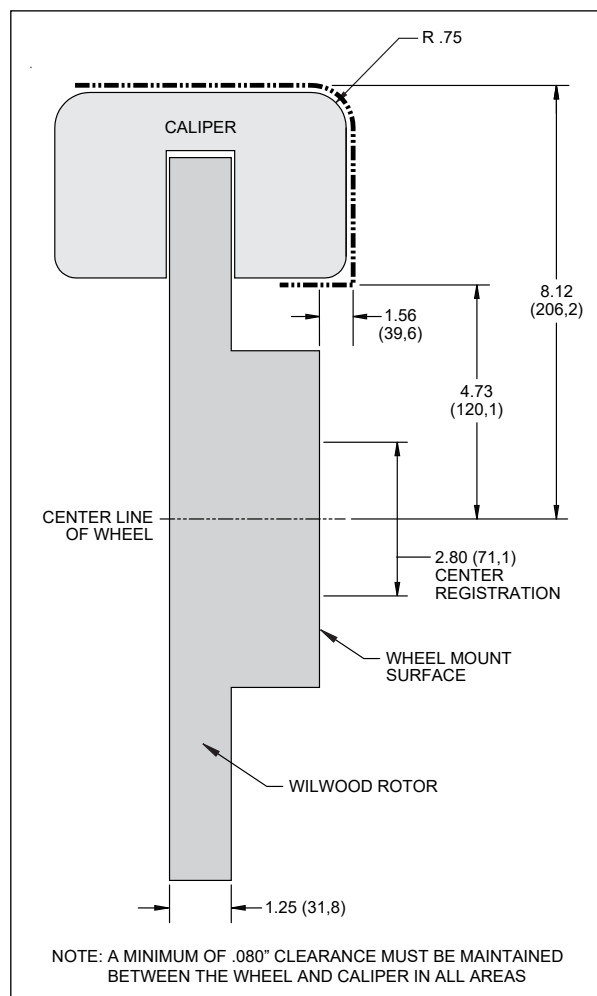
R .75

CALIPER

8.12 (206,2)

1.56 (39,6)

4.73 (120,1)

CENTER LINE OF WHEEL

2.80 (71,1) CENTER REGISTRATION

WHEEL MOUNT SURFACE

WILWOOD ROTOR

1.25 (31,8)

NOTE: A MINIMUM OF .080" CLEARANCE MUST BE MAINTAINED BETWEEN THE WHEEL AND CALIPER IN ALL AREAS